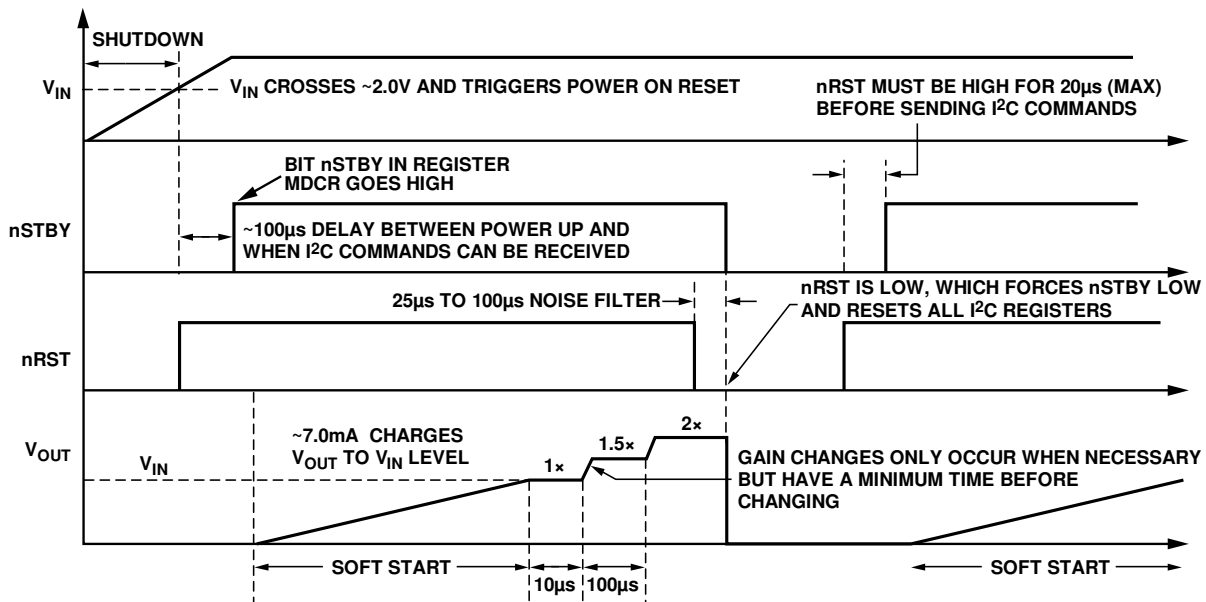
SHUTDOWN

$V_{IN}$

$V_{IN}$ CROSSES ~2.0V AND TRIGGERS POWER ON RESET

nRST MUST BE HIGH FOR 20µs (MAX) BEFORE SENDING I$^2$C COMMANDS

BIT nSTBY IN REGISTER MDCR GOES HIGH

nSTBY

~100µs DELAY BETWEEN POWER UP AND WHEN I$^2$C COMMANDS CAN BE RECEIVED

25µs TO 100µs NOISE FILTER

nRST IS LOW, WHICH FORCES nSTBY LOW AND RESETS ALL I$^2$C REGISTERS

nRST

$V_{OUT}$

$V_{IN}$

~7.0mA CHARGES $V_{OUT}$ TO $V_{IN}$ LEVEL

1×

1.5×

2×

GAIN CHANGES ONLY OCCUR WHEN NECESSARY BUT HAVE A MINIMUM TIME BEFORE CHANGING

SOFT START

10µs

100µs

SOFT START